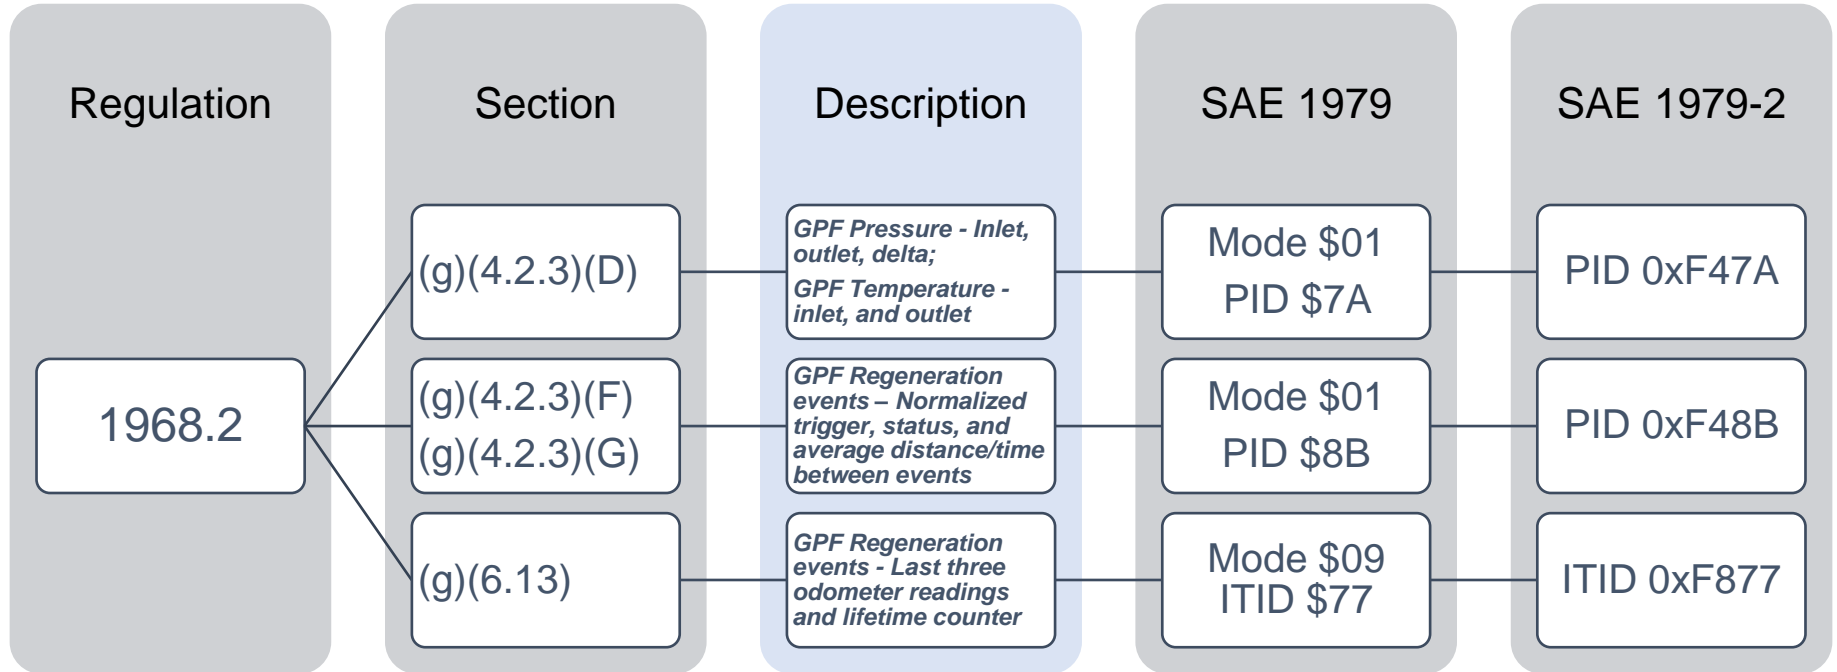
Regulation

Section

Description

SAE 1979

SAE 1979-2

1968.2

(g)(4.2.3)(D)

GPF Pressure - Inlet, outlet, delta;

GPF Temperature - inlet, and outlet

Mode \$01
PID \$7A

PID 0xF47A

(g)(4.2.3)(F)
(g)(4.2.3)(G)

GPF Regeneration events – Normalized trigger, status, and average distance/time between events

Mode \$01
PID \$8B

PID 0xF48B

(g)(6.13)

GPF Regeneration events - Last three odometer readings and lifetime counter

Mode \$09
ITID \$77

ITID 0xF877